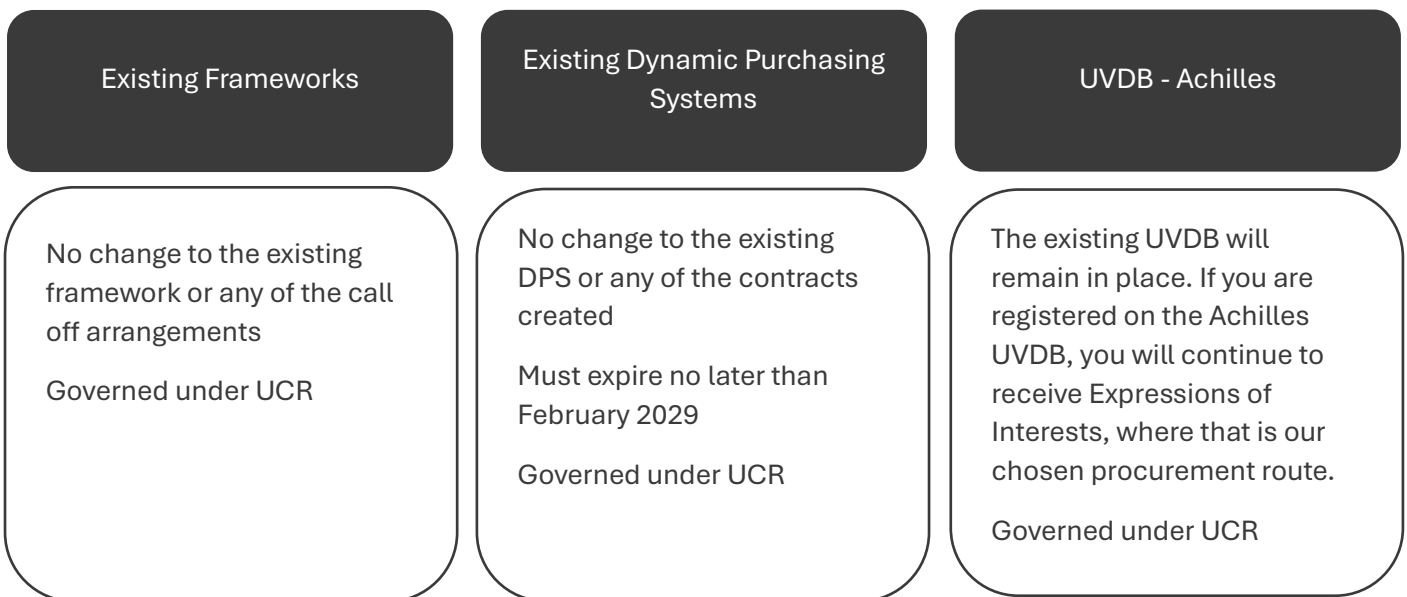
Existing Frameworks

No change to the existing framework or any of the call off arrangements

Governed under UCR

Existing Dynamic Purchasing Systems

No change to the existing DPS or any of the contracts created

Must expire no later than February 2029

Governed under UCR

UVDB - Achilles

The existing UVDB will remain in place. If you are registered on the Achilles UVDB, you will continue to receive Expressions of Interests, where that is our chosen procurement route.

Governed under UCR